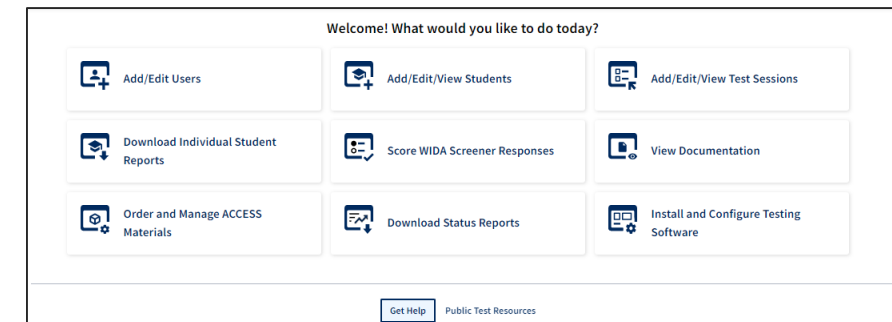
Welcome! What would you like to do today?

Add/Edit Users

Add/Edit/View Students

Add/Edit/View Test Sessions

Download Individual Student Reports

Score WIDA Screener Responses

View Documentation

Order and Manage ACCESS Materials

Download Status Reports

Install and Configure Testing Software

Get Help

Public Test Resources